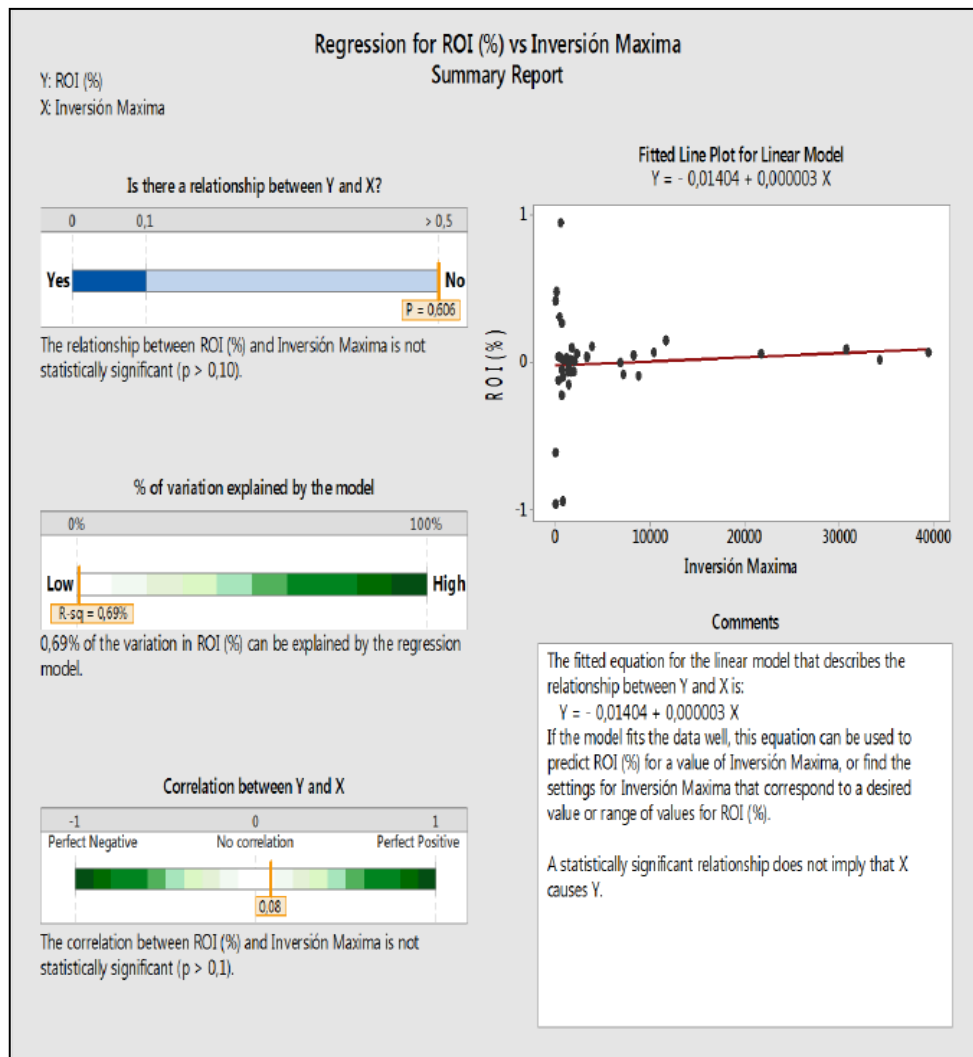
Regression for ROI (%) vs Inversión Maxima
Summary Report

Y: ROI (%)
X: Inversión Maxima

Is there a relationship between Y and X?

0 0,1 > 0,5

Yes No

P = 0,606

The relationship between ROI (%) and Inversión Maxima is not statistically significant (p > 0,10).

% of variation explained by the model

0% 100%

Low High

R-sq = 0,69%

0,69% of the variation in ROI (%) can be explained by the regression model.

Correlation between Y and X

-1 0 1

Perfect Negative No correlation Perfect Positive

0,08

The correlation between ROI (%) and Inversión Maxima is not statistically significant (p > 0,1).

Fitted Line Plot for Linear Model
Y = - 0,01404 + 0,000003 X

1
0
-1
ROI (%)
0 10000 20000 30000 40000
Inversión Maxima

Comments

The fitted equation for the linear model that describes the relationship between Y and X is:
Y = - 0,01404 + 0,000003 X
If the model fits the data well, this equation can be used to predict ROI (%) for a value of Inversión Maxima, or find the settings for Inversión Maxima that correspond to a desired value or range of values for ROI (%).

A statistically significant relationship does not imply that X causes Y.